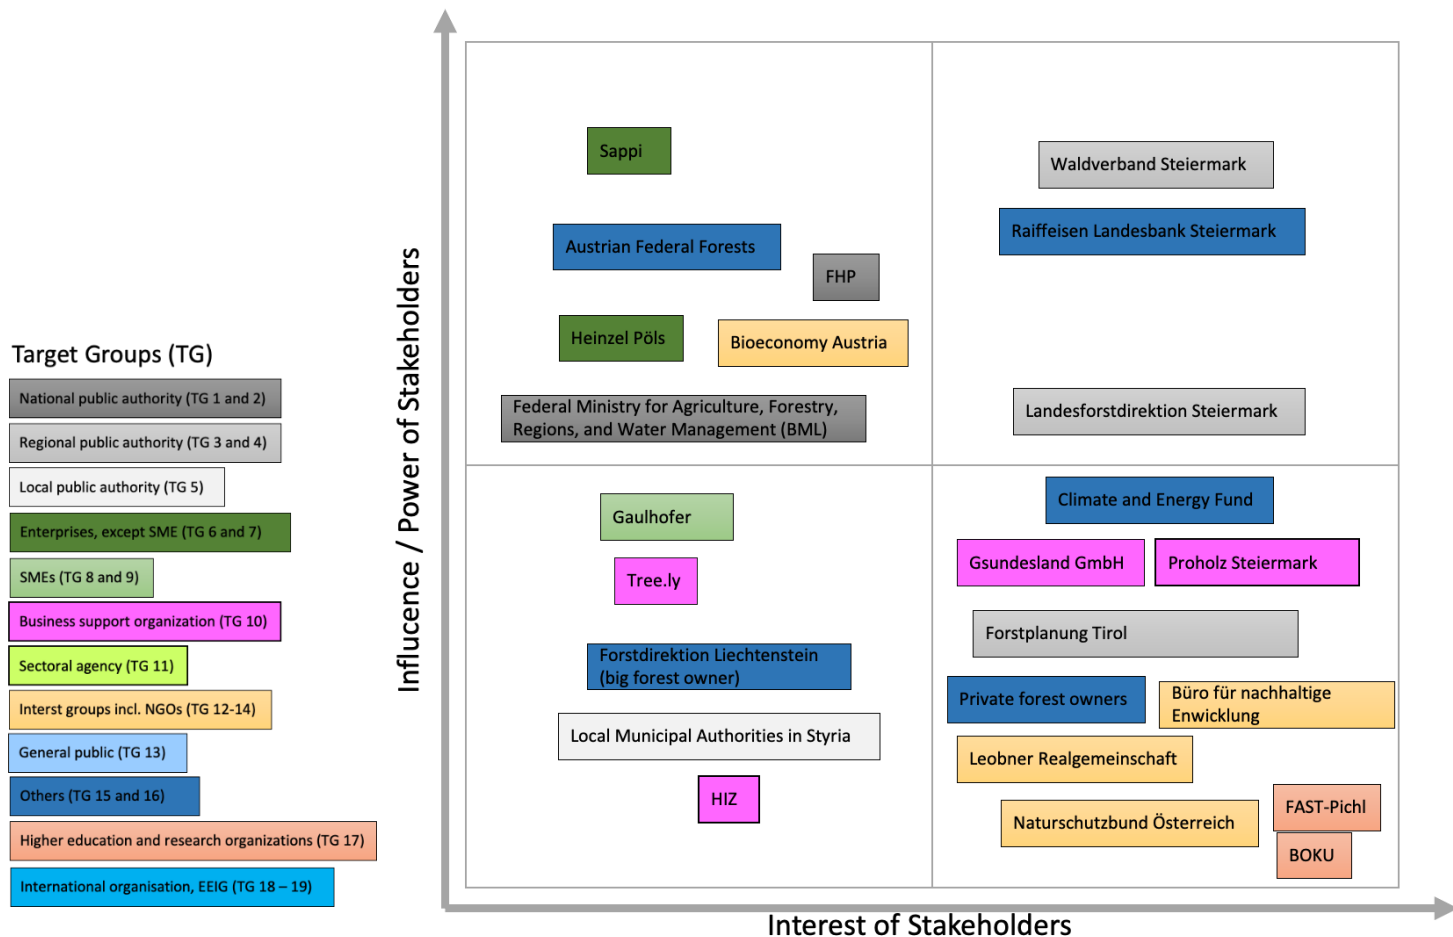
Target Groups (TG)

National public authority (TG 1 and 2)

Regional public authority (TG 3 and 4)

Local public authority (TG 5)

Enterprises, except SME (TG 6 and 7)

SMEs (TG 8 and 9)

Business support organization (TG 10)

Sectoral agency (TG 11)

Interst groups incl. NGOs (TG 12-14)

General public (TG 13)

Others (TG 15 and 16)

Higher education and research organizations (TG 17)

International organisation, EEIG (TG 18 – 19)

Influcence / Power of Stakeholders

Sappi

Austrian Federal Forests

FHP

Heinzel Pöls

Bioeconomy Austria

Federal Ministry for Agriculture, Forestry, Regions, and Water Management (BML)

Waldverband Steiermark

Raiffeisen Landesbank Steiermark

Landesforstdirektion Steiermark

Gaulhofer

Tree.ly

Forstdirektion Liechtenstein (big forest owner)

Local Municipal Authorities in Styria

HIZ

Climate and Energy Fund

Gsundesland GmbH

Proholz Steiermark

Forstplanung Tirol

Private forest owners

Büro für nachhaltige Enwicklung

Leobner Realgemeinschaft

Naturschutzbund Österreich

FAST-Pichl

BOKU

Interest of Stakeholders